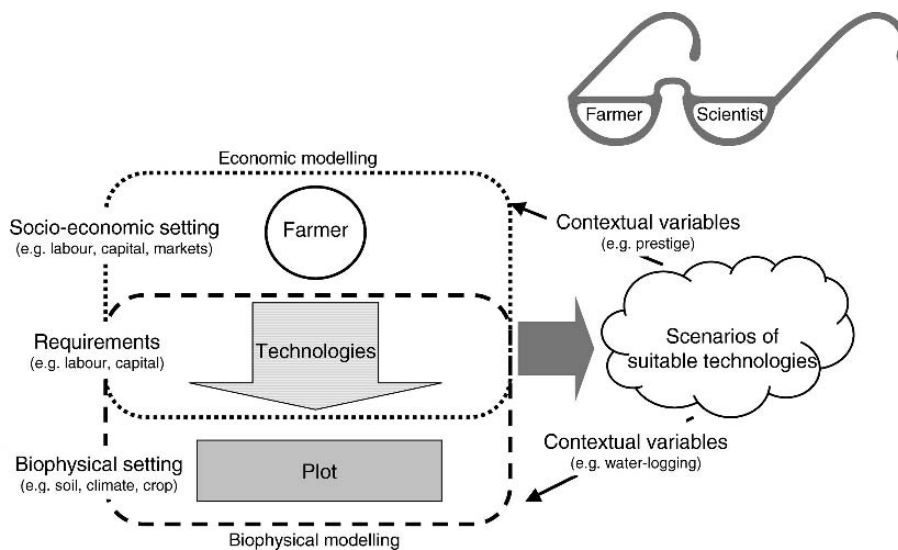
Farmer
Scientist

Economic modelling

Socio-economic setting
(e.g. labour, capital, markets)

Farmer

Contextual variables
(e.g. prestige)

Requirements
(e.g. labour, capital)

Technologies

Scenarios of suitable technologies

Contextual variables
(e.g. water-logging)

Biophysical setting
(e.g. soil, climate, crop)

Plot

Biophysical modelling